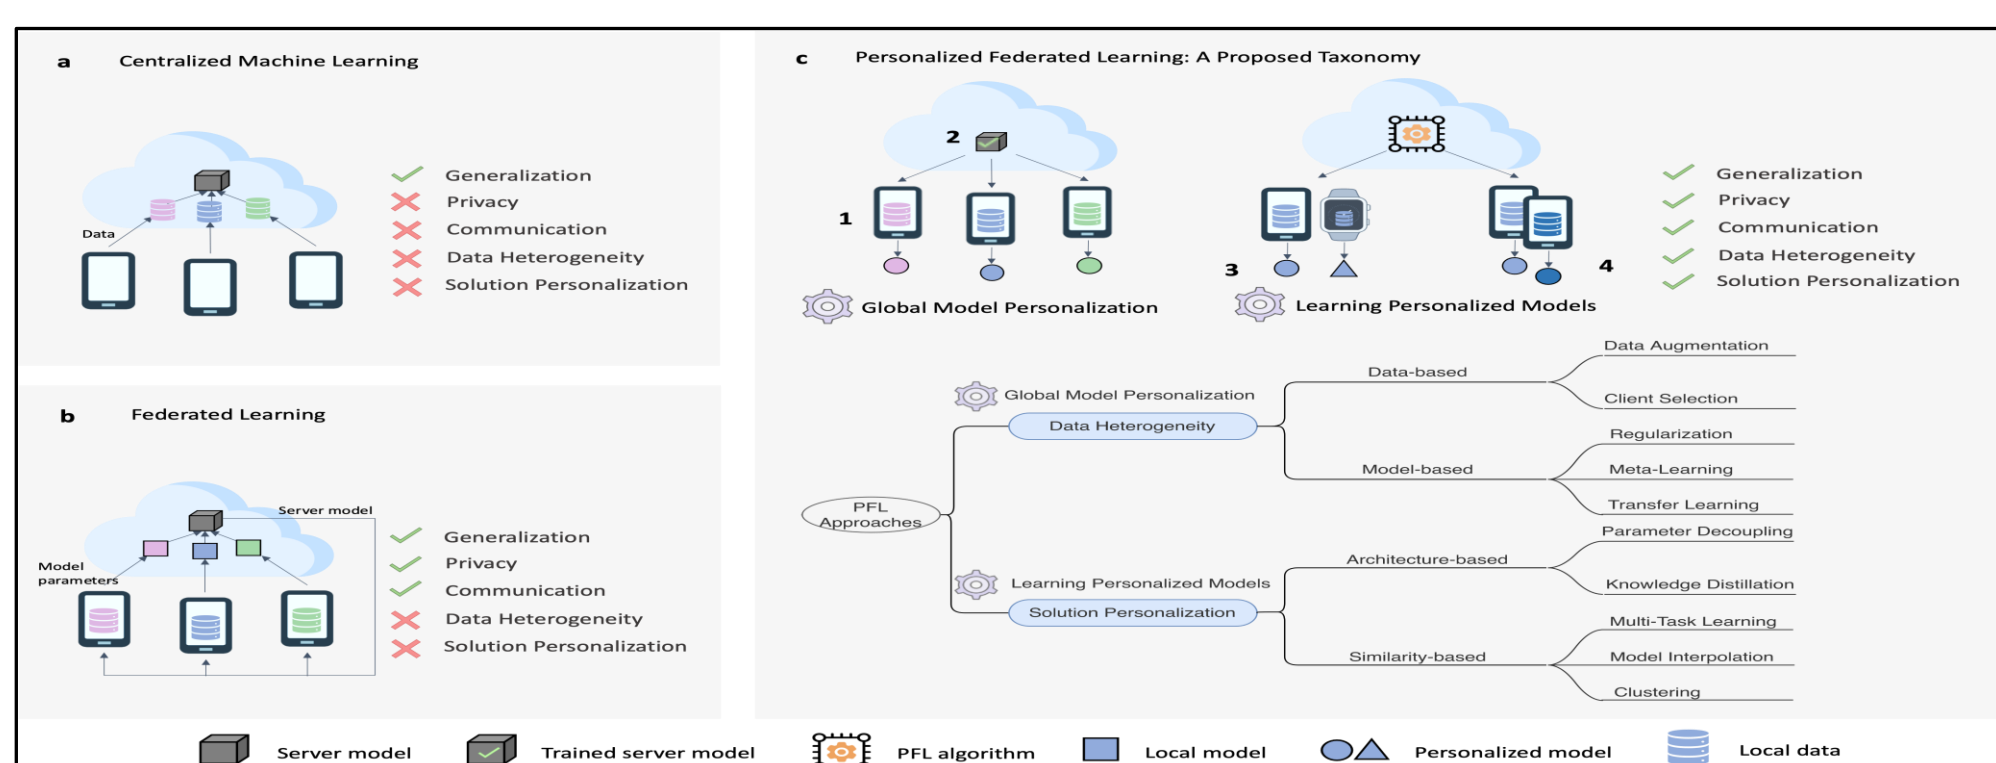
a Centralized Machine Learning

Data

Generalization
Privacy
Communication
Data Heterogeneity
Solution Personalization

b Federated Learning

Server model

Model parameters

Generalization
Privacy
Communication
Data Heterogeneity
Solution Personalization

c Personalized Federated Learning: A Proposed Taxonomy

2

1

3

4

Global Model Personalization

Learning Personalized Models

Generalization
Privacy
Communication
Data Heterogeneity
Solution Personalization

PFL Approaches

Global Model Personalization
Data Heterogeneity

Data-based
Data Augmentation
Client Selection

Model-based
Regularization
Meta-Learning
Transfer Learning

Learning Personalized Models
Solution Personalization

Architecture-based
Parameter Decoupling
Knowledge Distillation

Similarity-based
Multi-Task Learning
Model Interpolation
Clustering

Server model
Trained server model
PFL algorithm
Local model
Personalized model
Local data